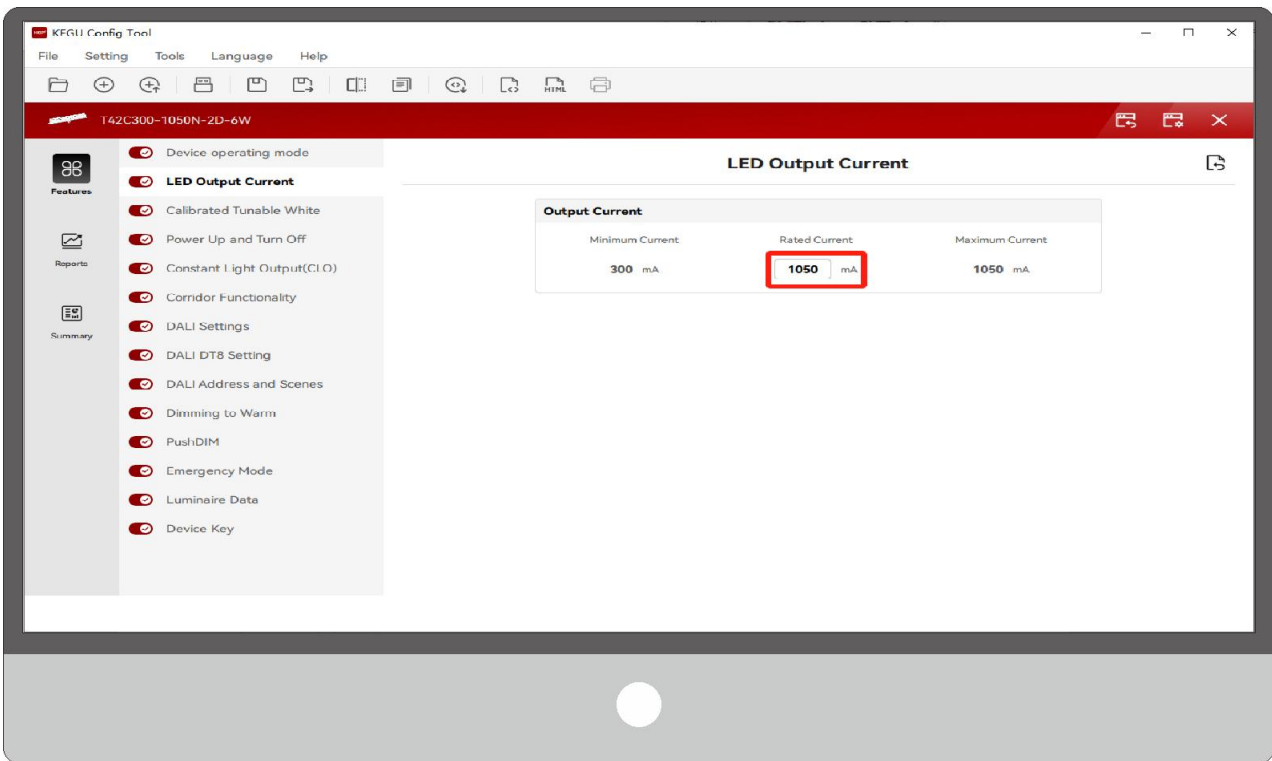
KEGU Config Tool
File Setting Tools Language Help

T42C300-1050N-2D-6W

Features
Reports
Summary

Device operating mode
LED Output Current
Calibrated Tunable White
Power Up and Turn Off
Constant Light Output(CLO)
Corridor Functionality
DALI Settings
DALI DT8 Setting
DALI Address and Scenes
Dimming to Warm
PushDIM
Emergency Mode
Luminaire Data
Device Key

LED Output Current

Output Current

| Minimum Current | Rated Current | Maximum Current |
|---|---|---|
| 300 mA | 1050 mA | 1050 mA |